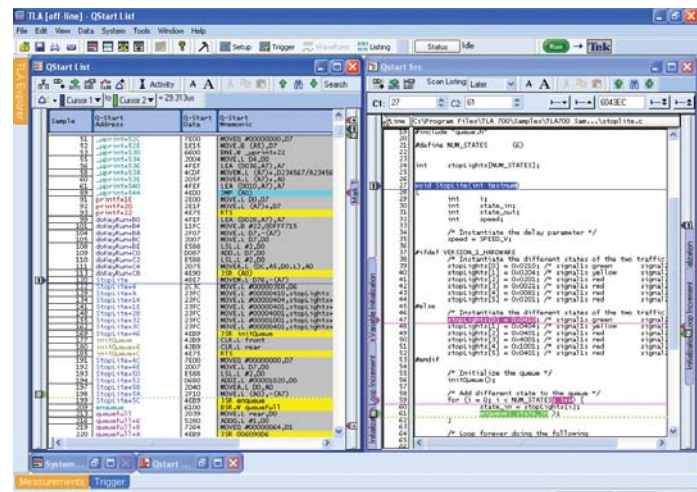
TLA [off-line] - QStart List
File Edit View Data System Tools Window Help
Setup Trigger Waveform Listing Status Idle Run Tek

QStart List
Activity A A Search
Cursor 1 Cursor 2 = -29.313us

| Sample | Q-Start Address | Q-Start Data | Q-Start Mnemonic |
|---|---|---|---|
| 81 | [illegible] | 7E00 | MOVEQ #00000000,D7 |
| 82 | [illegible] | 1E15 | MOVE.B (A5),D7 |
| 83 | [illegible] | 6600 | BNE.W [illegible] |
| 84 | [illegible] | 2004 | MOVE.L D4,D0 |
| 85 | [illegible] | 4FEF | LEA (0028,A7),A7 |
| 86 | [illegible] | 4CDF | MOVEM.L (A7)+,D234567/A23456 |
| 87 | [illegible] | 2E1F | MOVE.L (A7)+,D7 |
| 88 | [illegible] | 4FEF | LEA (0010,A7),A7 |
| 89 | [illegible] | 4ED0 | JMP (A0) |
| 90 | printfE | 2E00 | MOVE.L D0,D7 |
| 91 | printfE | 2E1F | MOVE.L (A7)+,D7 |
| 92 | printfE2 | 4E75 | RTS |
| 100 | doKeyRunnB0 | 4FEF | LEA (0028,A7),A7 |
| 101 | doKeyRunnB4 | 11FC | MOVE.B #22,00FFF715 |
| 102 | doKeyRunnBA | 2E07 | MOVE.L D7,-(A7) |
| 103 | doKeyRunnBC | 2007 | MOVE.L D7,D0 |
| 104 | doKeyRunnBE | E588 | LSL.L #2,D0 |
| 105 | doKeyRunnC0 | D087 | ADD.L D7,D0 |
| 106 | doKeyRunnC2 | E588 | LSL.L #2,D0 |
| 107 | doKeyRunnC4 | 2075 | MOVEA.L (00,A5,D0.L),A0 |
| 108 | doKeyRunnC8 | 4E90 | JSR (A0) |
| 109 | StopLite | 2F07 | MOVE.L D7,-(A7) |
| 110 | StopLite2 | 2C3C | MOVE.L #00000300,D6 |
| 111 | StopLite8 | 23FC | MOVE.L #00000410,stopLights |
| 112 | StopLite14 | 23FC | MOVE.L #00000401,stopLights |
| 113 | StopLite1E | 23FC | MOVE.L #00000201,stopLights |
| 114 | StopLite28 | 23FC | MOVE.L #00000201,stopLights |
| 115 | StopLite32 | 23FC | MOVE.L #00000401,stopLights |
| 116 | StopLite3C | 23FC | MOVE.L #00000201,stopLights |
| 117 | StopLite46 | 4EB9 | JSR initQueue |
| 118 | initQueue | 4289 | CLR.L front |
| 119 | initQueue6 | 4289 | CLR.L rear |
| 120 | initQueueC | 4E75 | RTS |
| 191 | StopLite4C | 7E00 | MOVEQ #00000000,D7 |
| 192 | StopLite4E | 2007 | MOVE.L D7,D0 |
| 193 | StopLite50 | E588 | LSL.L #2,D0 |
| 194 | StopLite52 | 0680 | ADDI.L #00001020,D0 |
| 195 | StopLite58 | 2040 | MOVEA.L D0,A0 |
| 196 | StopLite5A | 2F10 | MOVE.L (A0),-(A7) |
| 197 | StopLite5C | 4EB9 | JSR enqueue |
| 198 | enqueue | 6100 | BSR.W queueFull |
| 199 | queueFull | 2039 | MOVE.L rear,D0 |
| 219 | queueFull6 | 5280 | ADDQ.L #1,D0 |
| 220 | queueFull8 | 7264 | MOVEQ #00000064,D1 |
| 221 | queueFullA | 4EB9 | JSR 00609006 |

QStart Src
Scan Listing: Later A A
C1: 27 C2: 61 6043EC

Line C:\Program Files\TLA 700\Samples\TLA700 Sam...\stoplite.c
19 #include "queue.h"
20 #define NUM_STATES 6
22 int stopLights[NUM_STATES];
27 void StopLite(int *pinNum)
28 {
29 int i;
30 int state_in;
31 int state_out;
32 int speed;
34 /* Instantiate the delay parameter */
35 speed = SPEED_V;
37 #ifdef VERSION_3_HARDWARE
38 /* Instantiate the different states of the two traffic
39 stopLights[0] = 0x0210; /* signal is green signal
40 stopLights[1] = 0x0204; /* signal is yellow signal
41 stopLights[2] = 0x0201; /* signal is red signal
42 stopLights[3] = 0x0021; /* signal is red signal
43 stopLights[4] = 0x0081; /* signal is red signal
44 stopLights[5] = 0x0201; /* signal is red signal
45 #else
46 /* Instantiate the different states of the two traffic
47 stopLights[0] = 0x0410; /* signal is green signal
48 stopLights[1] = 0x0404; /* signal is yellow signal
49 stopLights[2] = 0x0401; /* signal is red signal
50 stopLights[3] = 0x0201; /* signal is red signal
51 stopLights[4] = 0x1001; /* signal is red signal
52 stopLights[5] = 0x0401; /* signal is red signal
53 #endif
55 /* Initialize the queue */
56 initQueue();
58 /* Add different state to the queue */
59 for (i = 0; i < NUM_STATES; i++) {
60 state_in = stopLights[i];
61 enqueue(state_in);
62 }
64 /* Loop forever doing the following

TLA Explorer
Main
Variable Initialization
Loop Increment
Initialization
Initialization Loop Increment

System... QStart...
Measurements Trigger